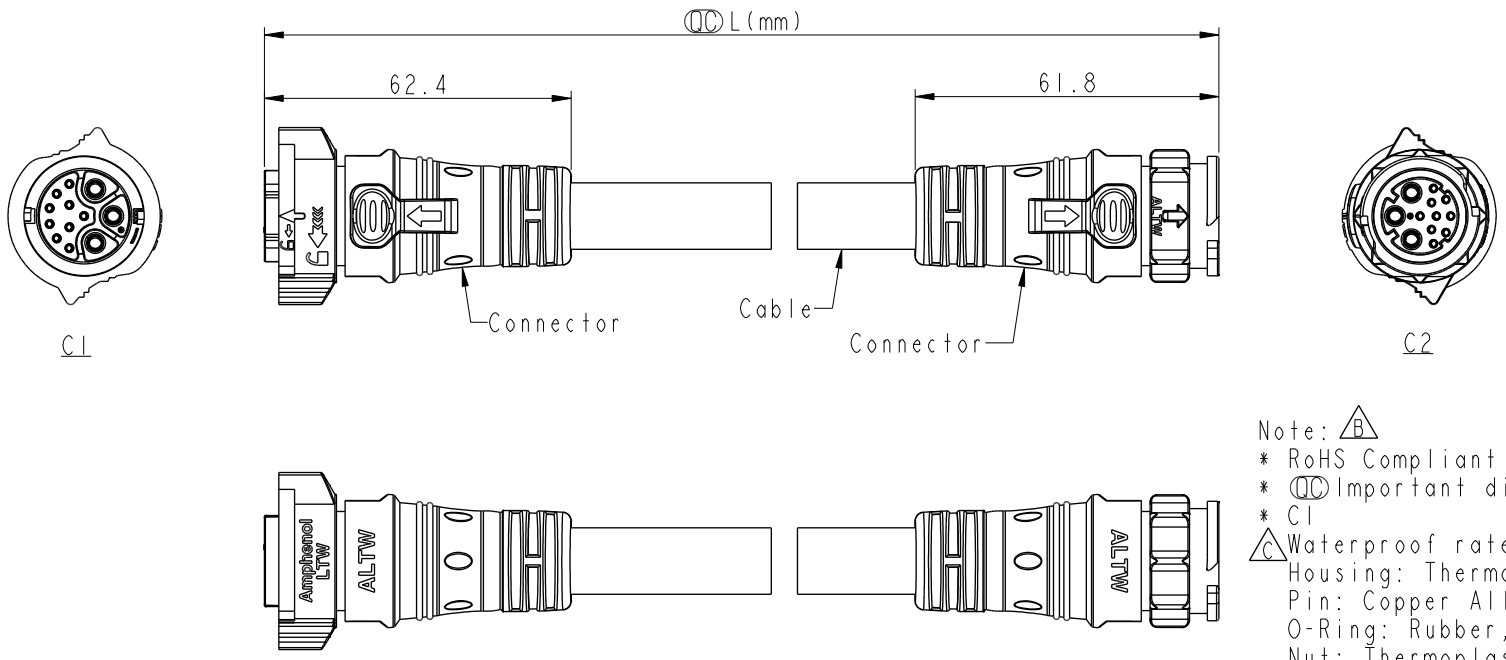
QC L(mm)

62.4

61.8

C1

Connector

Cable

Connector

C2

Amphenol LTW

ALTW

ALTW

ALTW

Note: B
* RoHS Compliant
* QC Important di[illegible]
* C1
C Waterproof rate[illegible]
Housing: Thermo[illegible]
Pin: Copper All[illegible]
O-Ring: Rubber,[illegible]
Nut: Thermoplas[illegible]